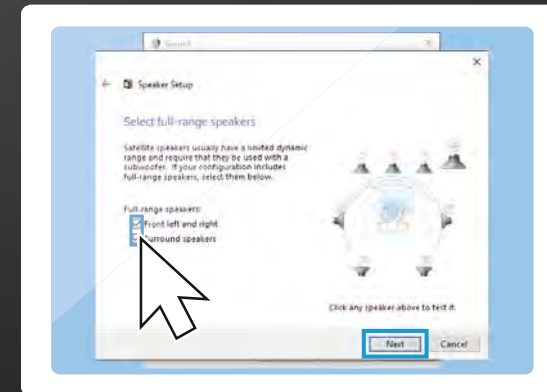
Sound

×

Speaker Setup

Select full-range speakers

Satellite speakers usually have a limited dynamic range and require that they be used with a subwoofer. If your configuration includes full-range speakers, select them below.

Full-range speakers:
Front left and right
Surround speakers

Click any speaker above to test it.

Next
Cancel